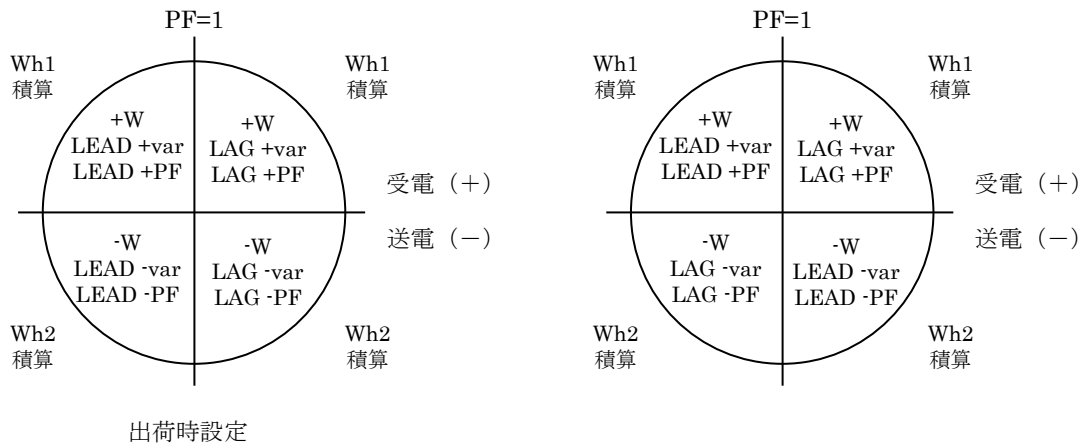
PF=1

Wh1
積算

Wh1
積算

+W
LEAD +var
LEAD +PF

+W
LAG +var
LAG +PF

受電（+）

送電（−）

-W
LEAD -var
LEAD -PF

-W
LAG -var
LAG -PF

Wh2
積算

Wh2
積算

出荷時設定

PF=1

Wh1
積算

Wh1
積算

+W
LEAD +var
LEAD +PF

+W
LAG +var
LAG +PF

受電（+）

送電（−）

-W
LAG -var
LAG -PF

-W
LEAD -var
LEAD -PF

Wh2
積算

Wh2
積算